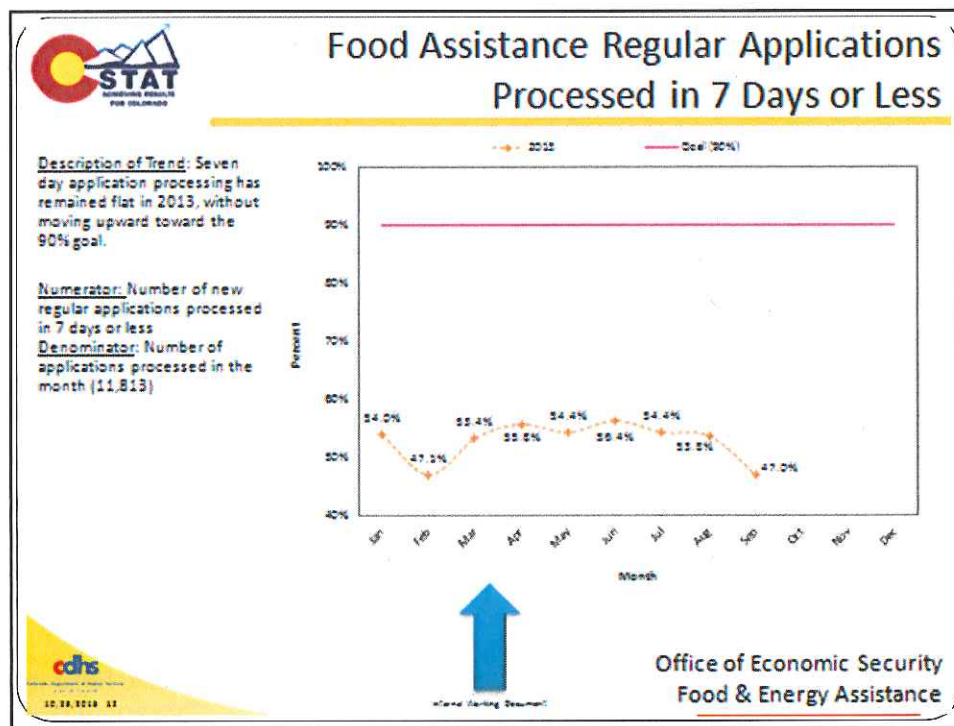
C STAT
ACHIEVING RESULTS FOR COLORADO

Food Assistance Regular Applications Processed in 7 Days or Less

Description of Trend: Seven day application processing has remained flat in 2013, without moving upward toward the 90% goal.

Numerator: Number of new regular applications processed in 7 days or less
Denominator: Number of applications processed in the month (11,813)

2013
Goal (90%)

100%
90%
80%
70%
60%
50%
40%

Percent

54.0%
47.3%
53.4%
55.6%
54.4%
56.4%
54.4%
53.5%
47.0%

Jan
Feb
Mar
Apr
May
Jun
Jul
Aug
Sep
Oct
Nov
Dec

Month

Internal Working Document

cdhs
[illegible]

10.28.2013 11

Office of Economic Security
Food & Energy Assistance